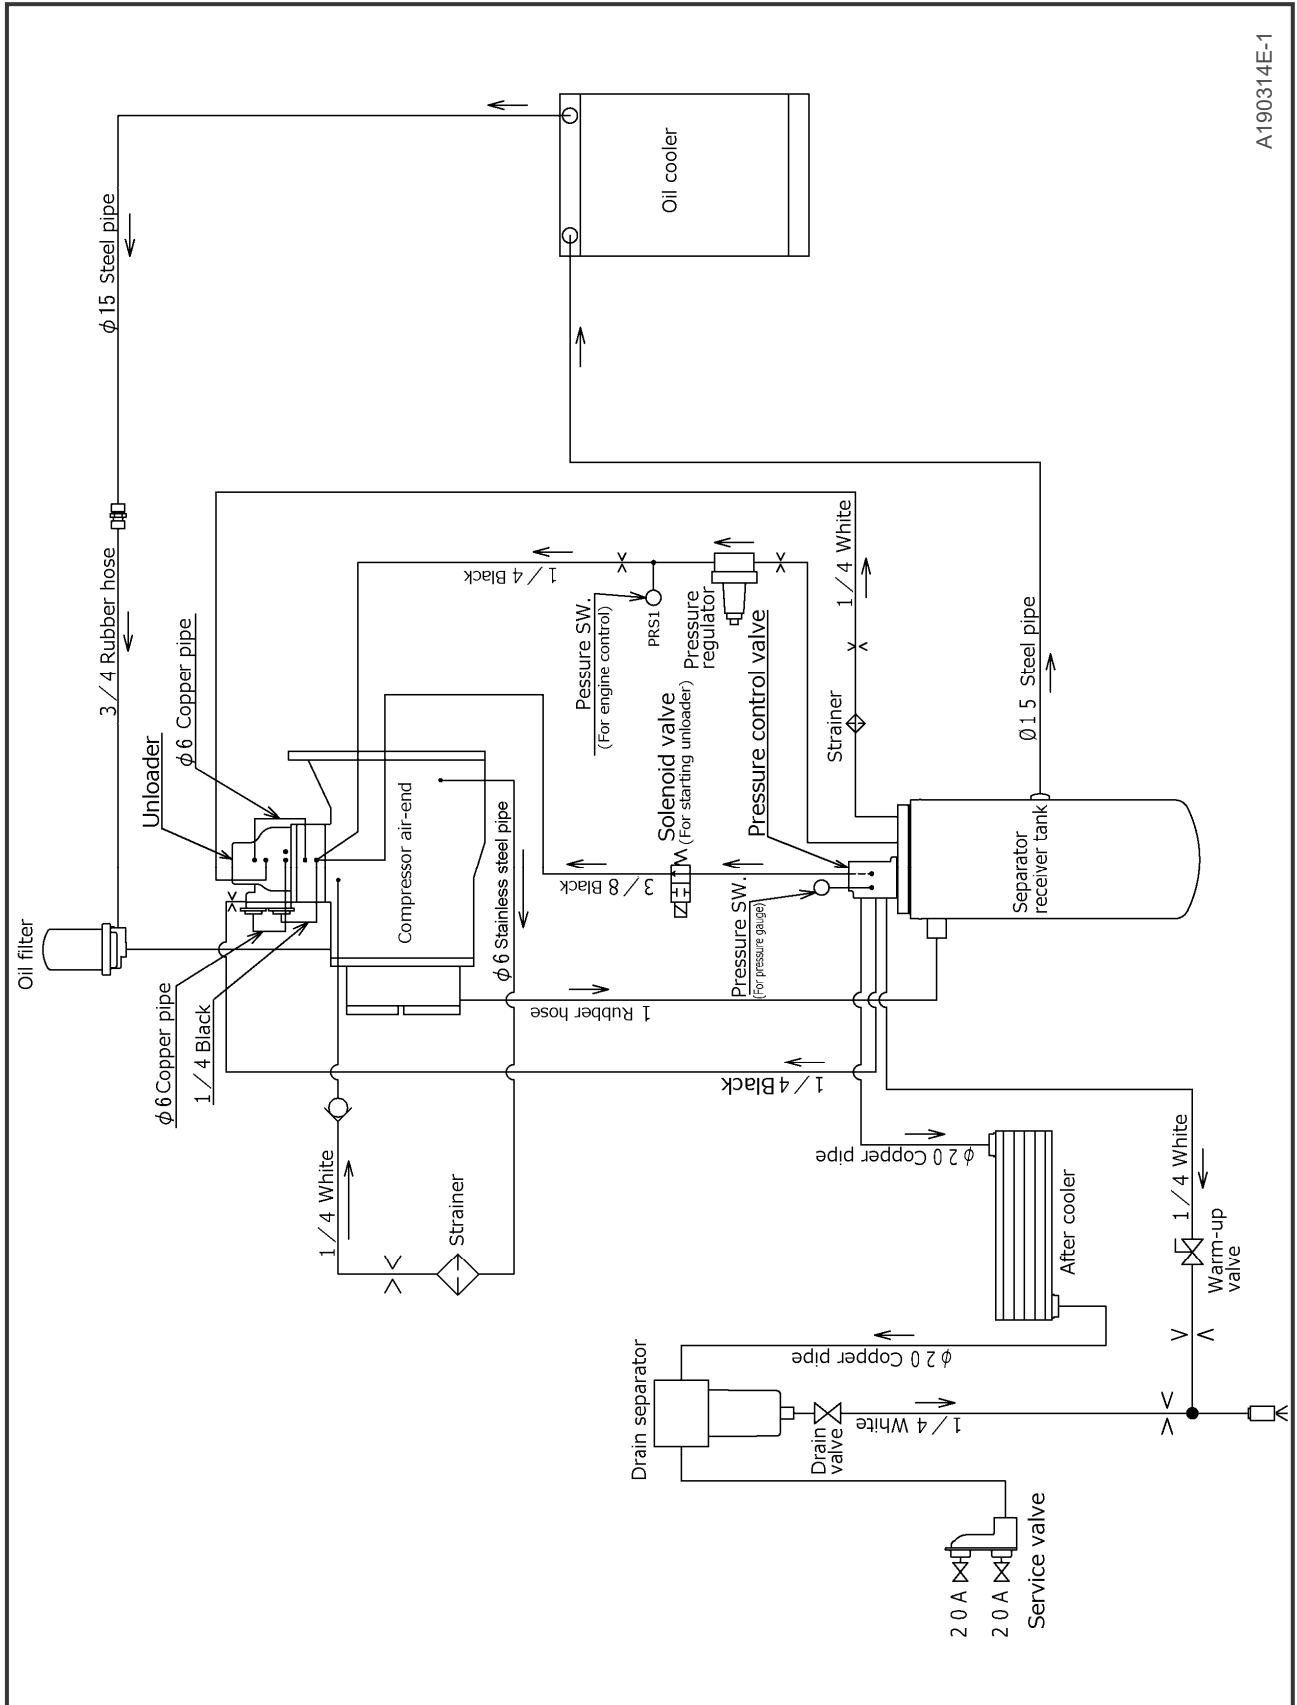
A190314E-1

Oil cooler

$\phi$15 Steel pipe

3 / 4 Rubber hose

$\phi$6 Copper pipe

Unloader

Oil filter

$\phi$6 Copper pipe

1 / 4 Black

Compressor air-end

$\phi$6 Stainless steel pipe

1 / 4 Black

Pessure SW.
(For engine control)

PRS1

Pressure regulator

1 / 4 White

Solenoid valve
(For starting unloader)

Pressure control valve

Strainer

Ø1 5 Steel pipe

3 / 8 Black

Pressure SW.
(For pressure gauge)

Separator receiver tank

1 Rubber hose

1 / 4Black

1 / 4 White

Strainer

$\phi$2 0 Copper pipe

After cooler

1 / 4 White

Warm-up valve

$\phi$2 0 Copper pipe

Drain separator

Drain valve

1 / 4 White

2 0 A

2 0 A

Service valve